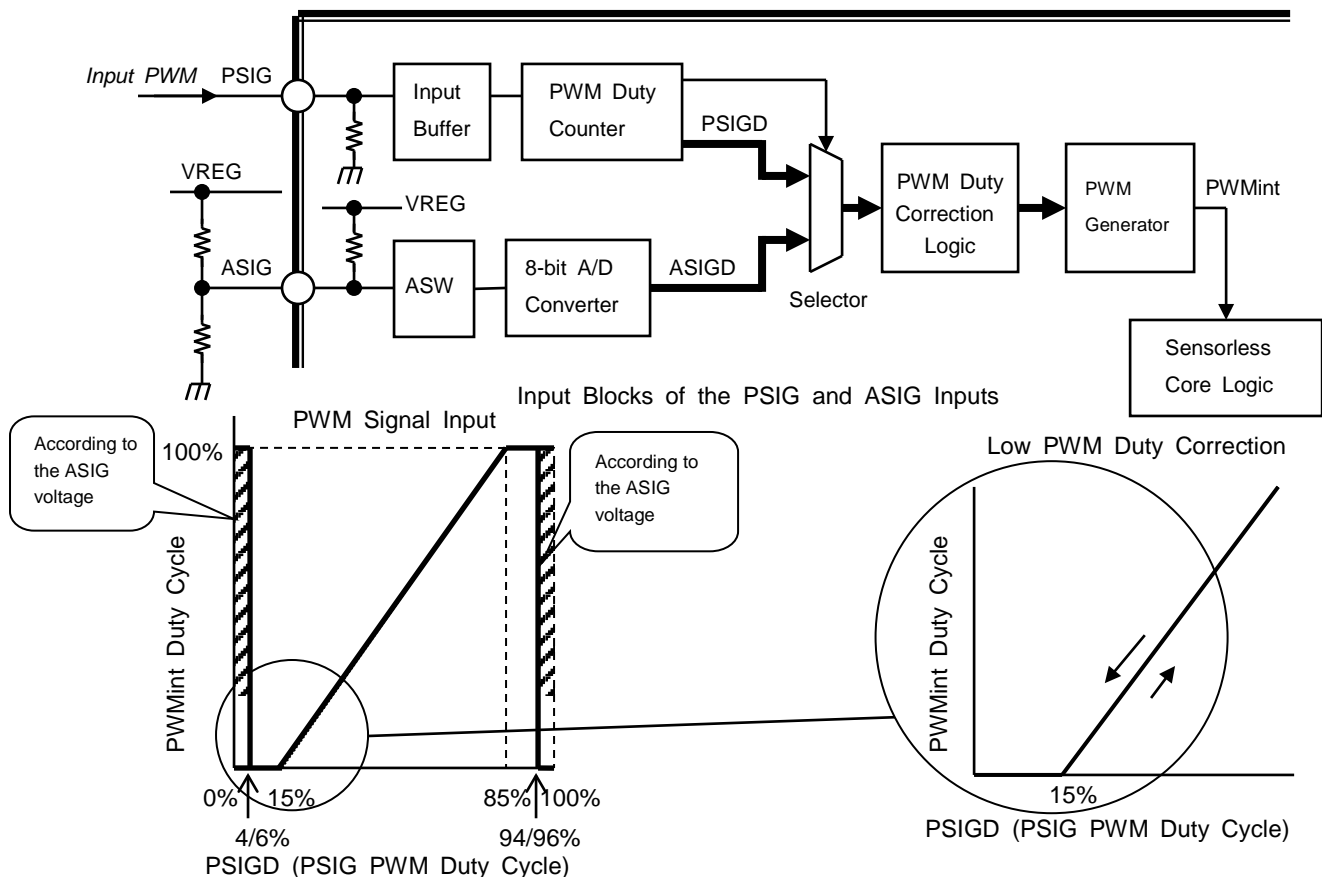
Input PWM PSIG

Input Buffer

PWM Duty Counter

PSIGD

VREG

VREG

PWM Duty Correction Logic

PWM Generator

PWMint

ASIG

ASW

8-bit A/D Converter

ASIGD

Selector

Sensorless Core Logic

Input Blocks of the PSIG and ASIG Inputs

PWM Signal Input

According to the ASIG voltage

100%

According to the ASIG voltage

PWMint Duty Cycle

0% 15%

4/6%

85% 100%

94/96%

PSIGD (PSIG PWM Duty Cycle)

Low PWM Duty Correction

PWMint Duty Cycle

15%

PSIGD (PSIG PWM Duty Cycle)